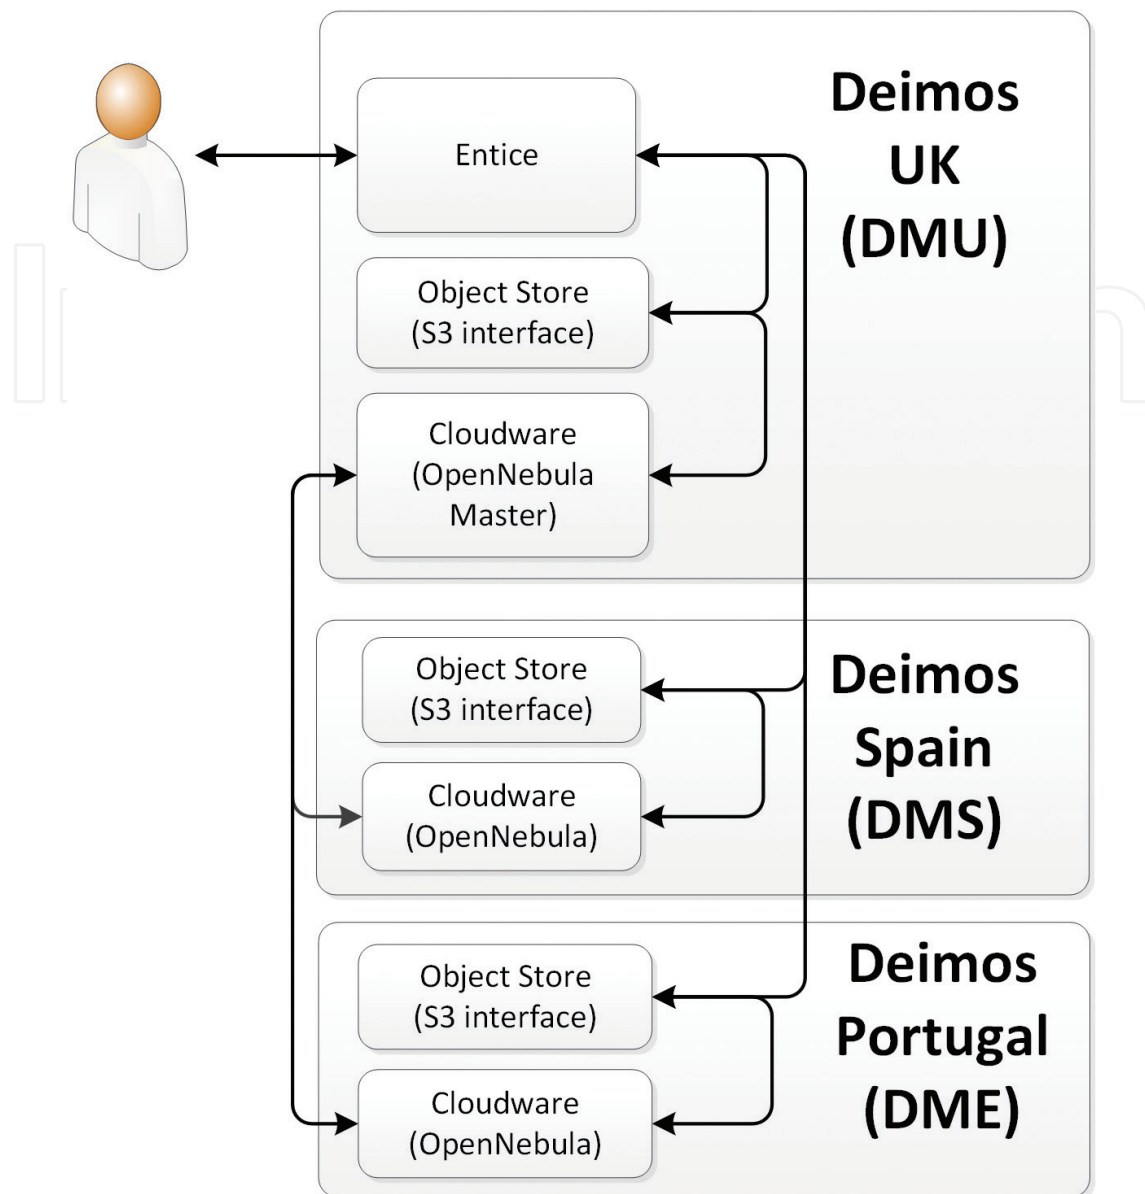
Deimos UK (DMU)

Entice

Object Store (S3 interface)

Cloudware (OpenNebula Master)

Deimos Spain (DMS)

Object Store (S3 interface)

Cloudware (OpenNebula)

Deimos Portugal (DME)

Object Store (S3 interface)

Cloudware (OpenNebula)